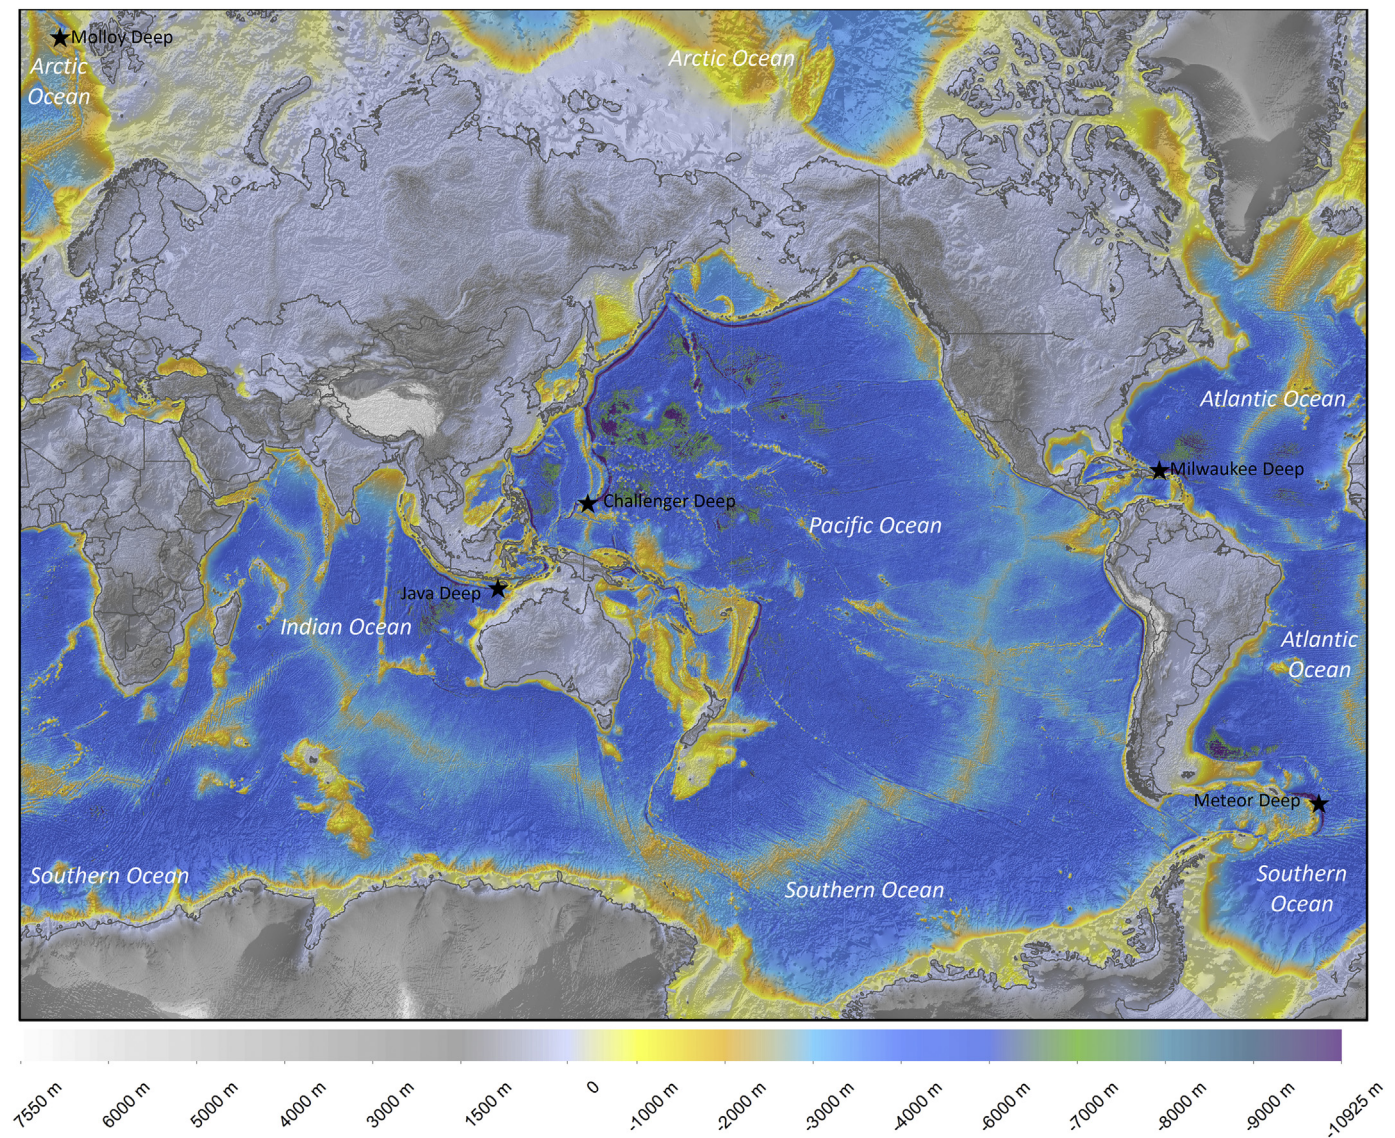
Molloy Deep
Arctic Ocean
Arctic Ocean
Atlantic Ocean
Milwaukee Deep
Challenger Deep
Pacific Ocean
Java Deep
Indian Ocean
Atlantic Ocean
Meteor Deep
Southern Ocean
Southern Ocean
Southern Ocean

7550 m
6000 m
5000 m
4000 m
3000 m
1500 m
0
-1000 m
-2000 m
-3000 m
-4000 m
-6000 m
-7000 m
-8000 m
-9000 m
-10925 m